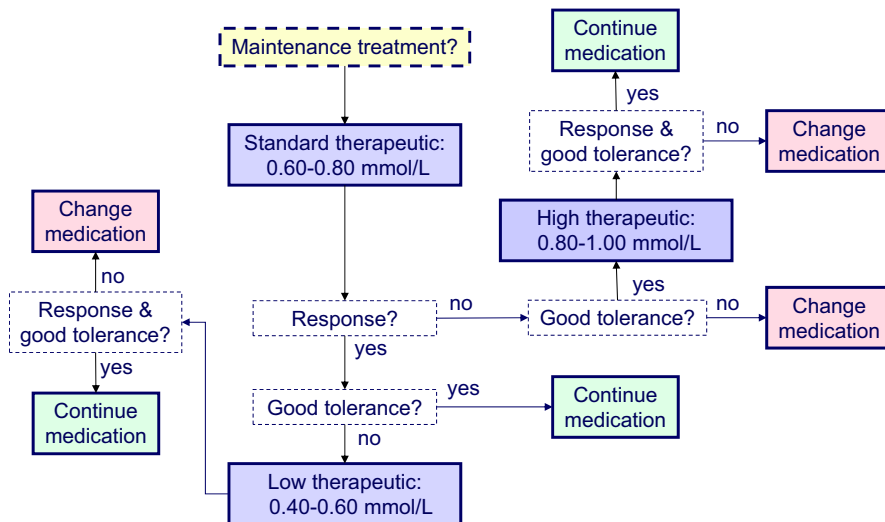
Maintenance treatment?

Standard therapeutic: 0.60-0.80 mmol/L

Response?

no

Good tolerance?

yes

High therapeutic: 0.80-1.00 mmol/L

Response & good tolerance?

yes

Continue medication

no

Change medication

no

Change medication

yes

Good tolerance?

yes

Continue medication

no

Low therapeutic: 0.40-0.60 mmol/L

Response & good tolerance?

no

Change medication

yes

Continue medication